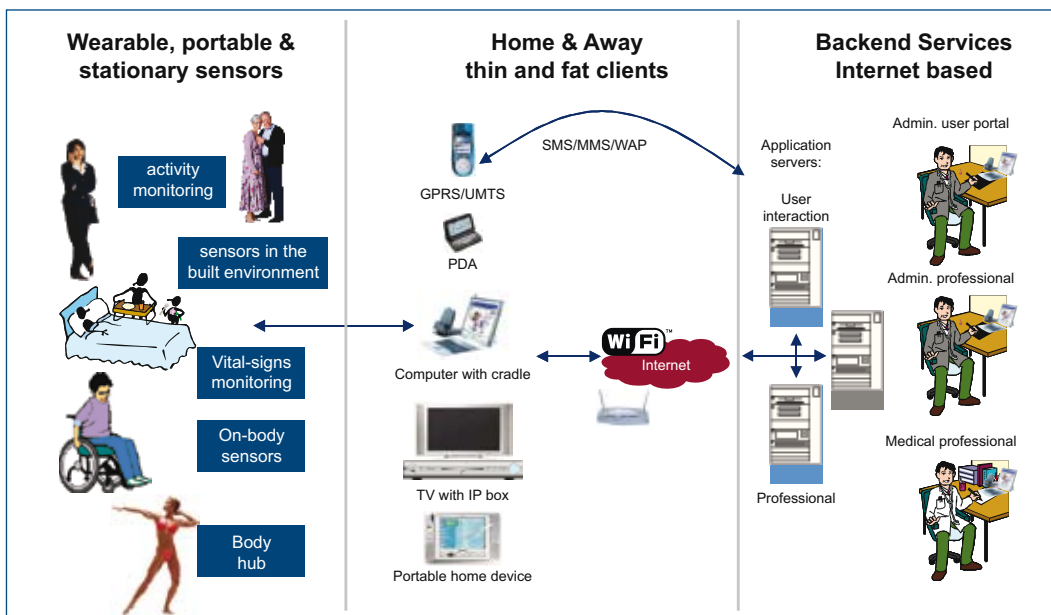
Wearable, portable & stationary sensors

activity monitoring

sensors in the built environment

Vital-signs monitoring

On-body sensors

Body hub

Home & Away thin and fat clients

SMS/MMS/WAP

GPRS/UMTS

PDA

Computer with cradle

TV with IP box

Portable home device

Wi Fi™

Internet

Backend Services Internet based

Application servers:

User interaction

Professional

Admin. user portal

Admin. professional

Medical professional